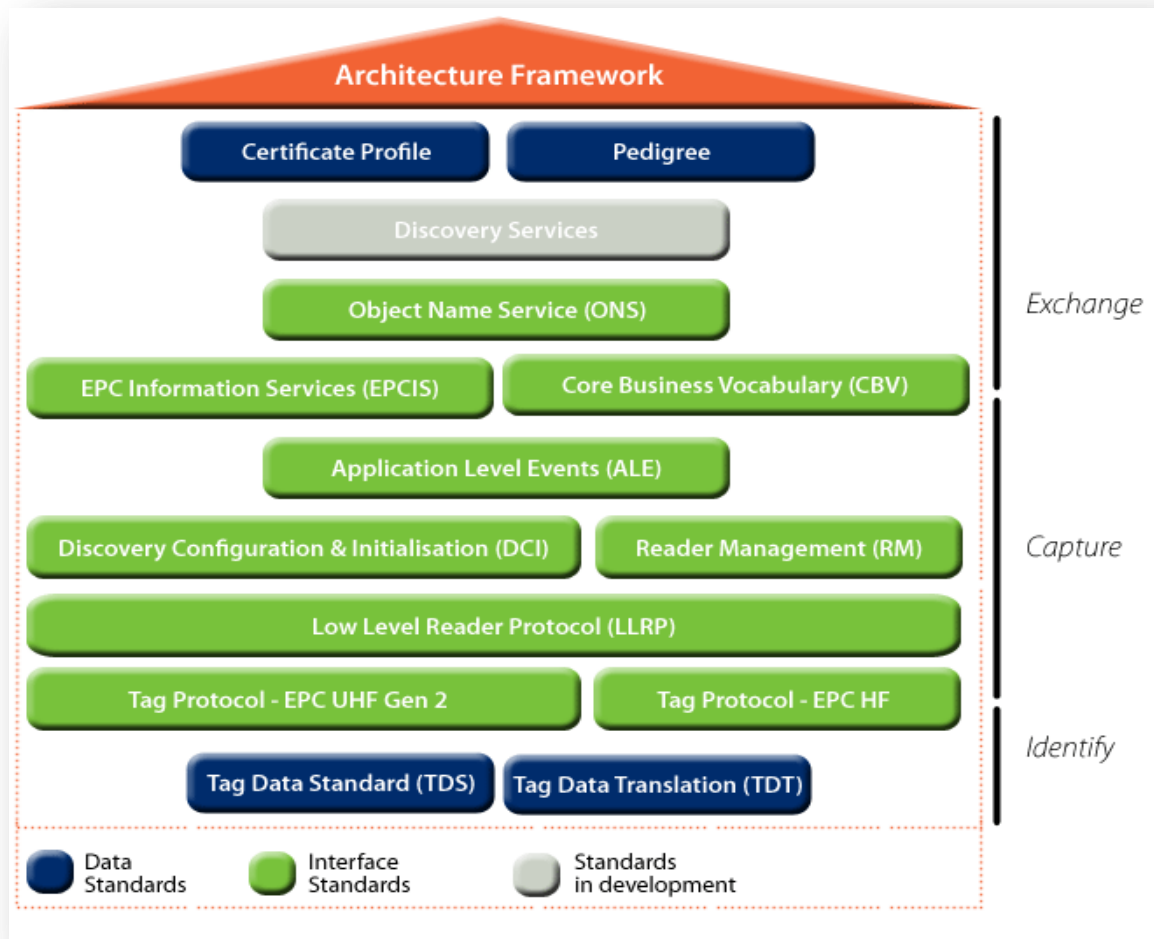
Architecture Framework

Certificate Profile

Pedigree

Discovery Services

Object Name Service (ONS)

EPC Information Services (EPCIS)

Core Business Vocabulary (CBV)

Exchange

Application Level Events (ALE)

Discovery Configuration & Initialisation (DCI)

Reader Management (RM)

Capture

Low Level Reader Protocol (LLRP)

Tag Protocol - EPC UHF Gen 2

Tag Protocol - EPC HF

Identify

Tag Data Standard (TDS)

Tag Data Translation (TDT)

Data Standards

Interface Standards

Standards in development